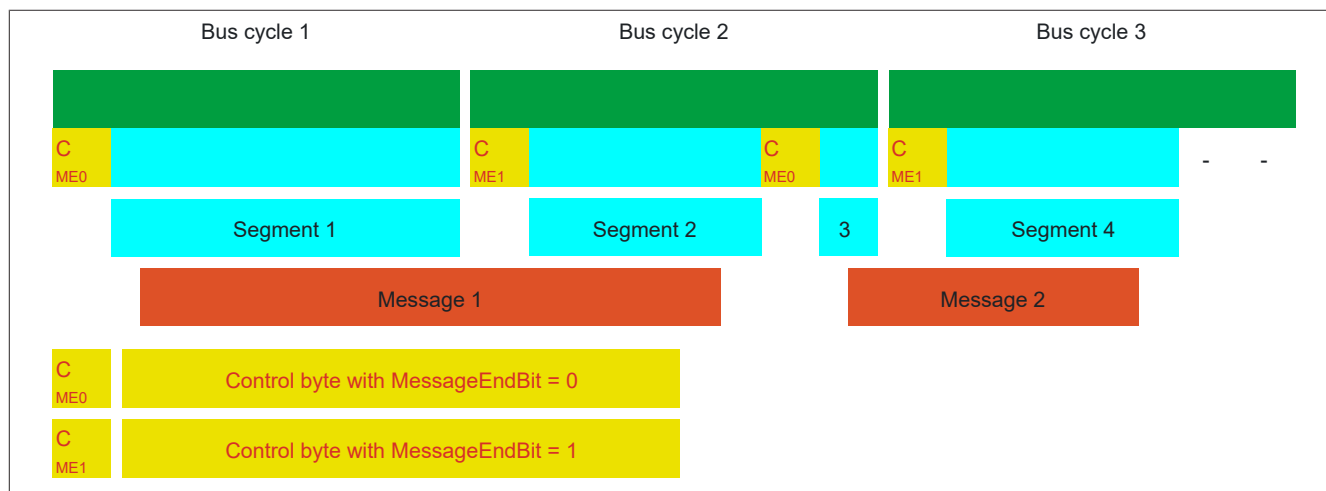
Bus cycle 1
Bus cycle 2
Bus cycle 3

C ME0
C ME1
C ME0
C ME1
- -

Segment 1
Segment 2
3
Segment 4

Message 1
Message 2

C ME0
Control byte with MessageEndBit = 0

C ME1
Control byte with MessageEndBit = 1